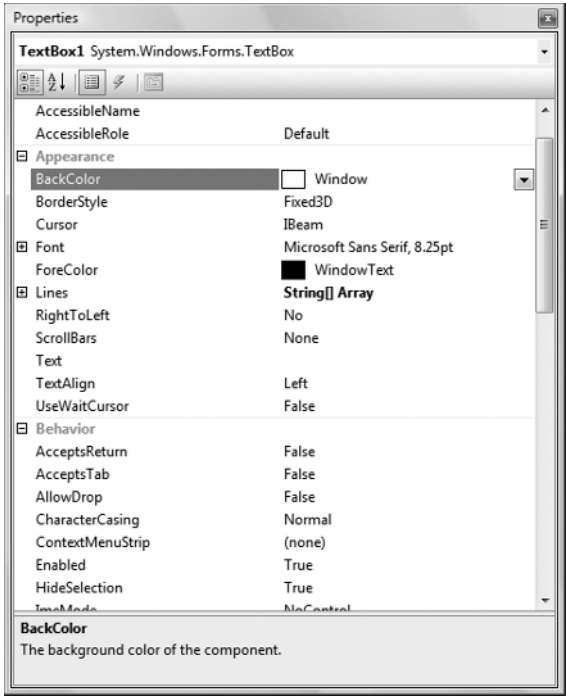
Properties

**TextBox1** System.Windows.Forms.TextBox

| | |
|---|---|
| AccessibleName | |
| AccessibleRole | Default |
| ⊟ Appearance | |
| BackColor | Window |
| BorderStyle | Fixed3D |
| Cursor | IBeam |
| ⊞ Font | Microsoft Sans Serif, 8.25pt |
| ForeColor | WindowText |
| ⊞ Lines | **String[] Array** |
| RightToLeft | No |
| ScrollBars | None |
| Text | |
| TextAlign | Left |
| UseWaitCursor | False |
| ⊟ Behavior | |
| AcceptsReturn | False |
| AcceptsTab | False |
| AllowDrop | False |
| CharacterCasing | Normal |
| ContextMenuStrip | (none) |
| Enabled | True |
| HideSelection | True |
| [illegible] | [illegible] |

**BackColor**
The background color of the component.